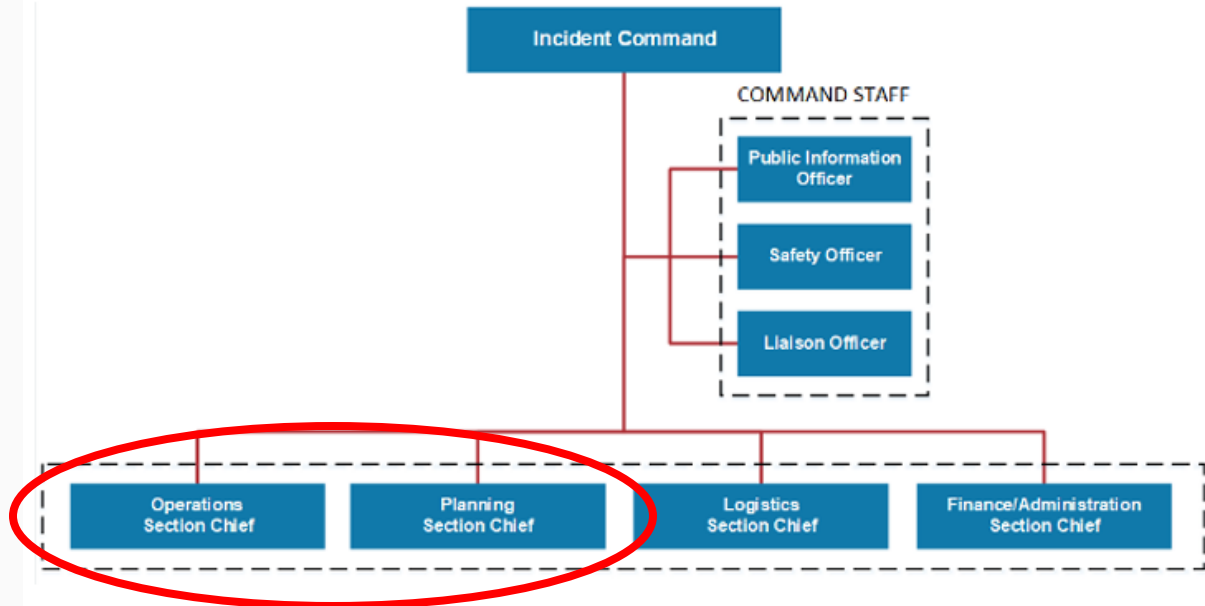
Incident Command

COMMAND STAFF

Public Information Officer

Safety Officer

Liaison Officer

Operations Section Chief

Planning Section Chief

Logistics Section Chief

Finance/Administration Section Chief